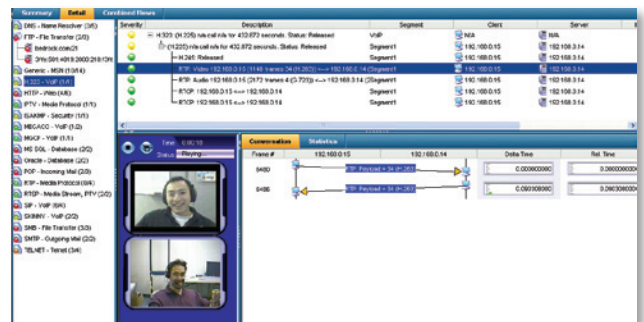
Summary | Detail | Combined Flows

DNS - Name Resolver (3/5)
FTP - File Transfer (2/0)
bedrock.com:21
3ffe:501:4819:2000:210:f3ff
Generic - MSN (10/14)
H.323 - VoIP (1/4)
HTTP - Web (4/6)
IPTV - Media Protocol (1/2)
ISAKMP - Security (1/1)
MEGACO - VoIP (1/2)
MGCP - VoIP (1/1)
MS SQL - Database (2/2)
Oracle - Database (2/2)
POP - Incoming Mail (2/0)
RTP - Media Protocol (0/4)
RTSP - Media Stream, IPTV (2/2)
SIP - VoIP (0/4)
SKINNY - VoIP (2/2)
SMB - File Transfer (3/3)
SMTP - Outgoing Mail (2/2)
TELNET - Telnet (3/4)

| Severity | Description | Segment | Client | Server |
|---|---|---|---|---|
| | H.323 (H.225) n/a call n/a for 432.672 seconds. Status: Released | VoIP | N/A | N/A |
| | (H.225) n/a call n/a for 432.672 seconds. Status: Released | Segment1 | 192.168.0.15 | 192.168.0.14 |
| | H.245 Released | Segment1 | 192.168.0.15 | 192.168.0.14 |
| | RTP: Video 192.168.0.15 (1146 frames 34 (H.263)) <-> 192.168.0.14 (Segment1 | Segment1 | 192.168.0.15 | 192.168.0.14 |
| | RTP: Audio 192.168.0.15 (2172 frames 4 (G.723)) <-> 192.168.0.14 (Segment1 | Segment1 | 192.168.0.15 | 192.168.0.14 |
| | RTCP: 192.168.0.15 <-> 192.168.0.14 | Segment1 | 192.168.0.15 | 192.168.0.14 |
| | RTCP: 192.168.0.15 <-> 192.168.0.14 | Segment1 | 192.168.0.15 | 192.168.0.14 |

Time: 0:00:10
Status: Playing

Conversation | Statistics

| Frame # | 192.168.0.15 | 192.168.0.14 | Delta Time | Rel. Time |
|---|---|---|---|---|
| 5480 | RTP: Payload = 34 (H.263) | | 0.000000000 | 0.00000000 |
| 5486 | RTP: Payload = 34 (H.263) | | 0.000000000 | 0.00000000 |